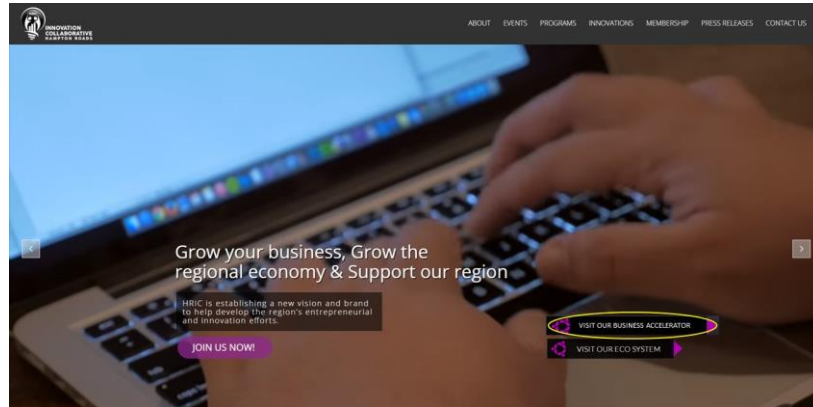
INNOVATION COLLABORATIVE HAMPTON ROADS

ABOUT EVENTS PROGRAMS INNOVATIONS MEMBERSHIP PRESS RELEASES CONTACT US

Grow your business, Grow the regional economy & Support our region

HRIC is establishing a new vision and brand to help develop the region's entrepreneurial and innovation efforts.

JOIN US NOW!

VISIT OUR BUSINESS ACCELERATOR

VISIT OUR ECO SYSTEM